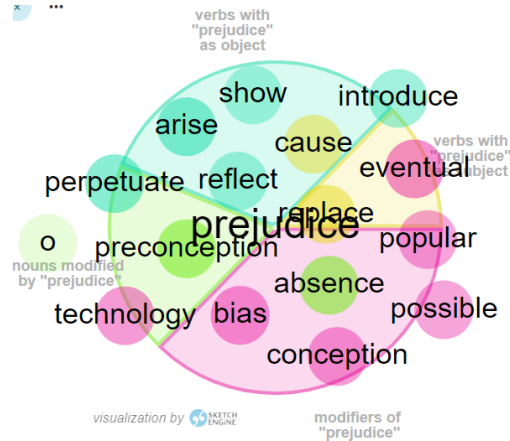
verbs with "prejudice" as object

show
introduce
arise
cause
verbs with "prejudice" as subject
eventual
perpetuate
reflect
replace
prejudice
o
preconception
popular
nouns modified by "prejudice"
absence
technology
bias
possible
conception

visualization by SKETCH ENGINE

modifiers of "prejudice"